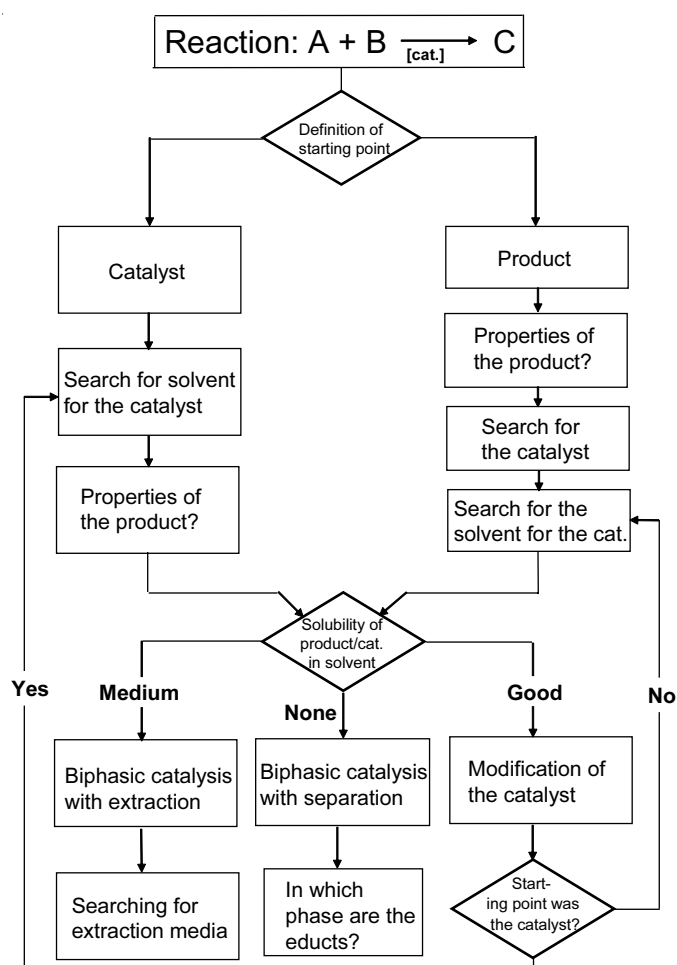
Reaction: A + B $\xrightarrow[\text{[cat.]}]{}$ C

Definition of starting point

Catalyst

Product

Properties of the product?

Search for solvent for the catalyst

Search for the catalyst

Properties of the product?

Search for the solvent for the cat.

Solubility of product/cat. in solvent

Yes

Medium

None

Good

No

Biphasic catalysis with extraction

Biphasic catalysis with separation

Modification of the catalyst

Searching for extraction media

In which phase are the educts?

Starting point was the catalyst?